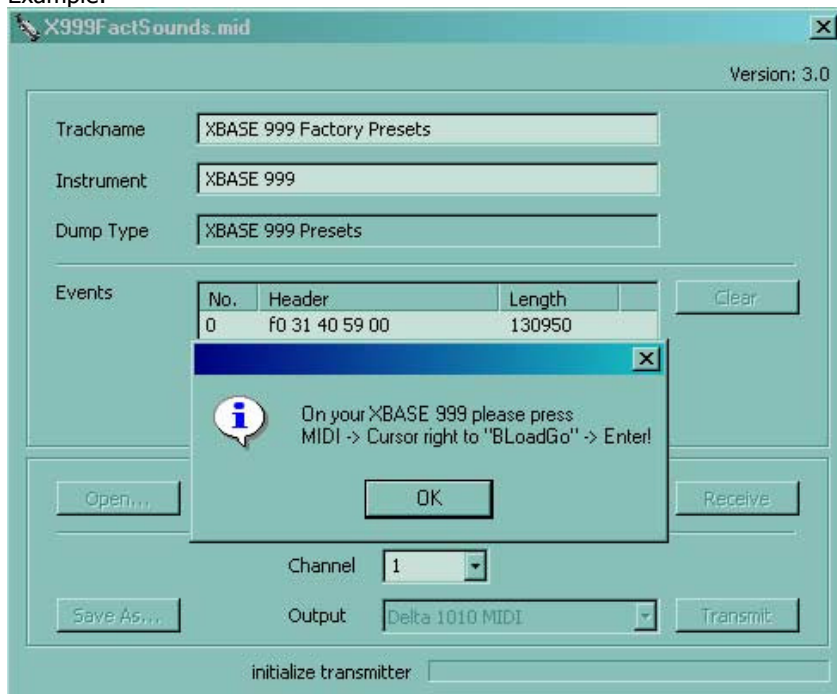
Example:

X999FactSounds.mid

Version: 3.0

Trackname XBASE 999 Factory Presets

Instrument XBASE 999

Dump Type XBASE 999 Presets

Events

| No. | Header | Length |
|---|---|---|
| 0 | f0 31 40 59 00 | 130950 |

Clear

On your XBASE 999 please press
MIDI -> Cursor right to "BLoadGo" -> Enter!

OK

Open...

Receive

Channel 1

Save As...

Output Delta 1010 MIDI

Transmit

initialize transmitter